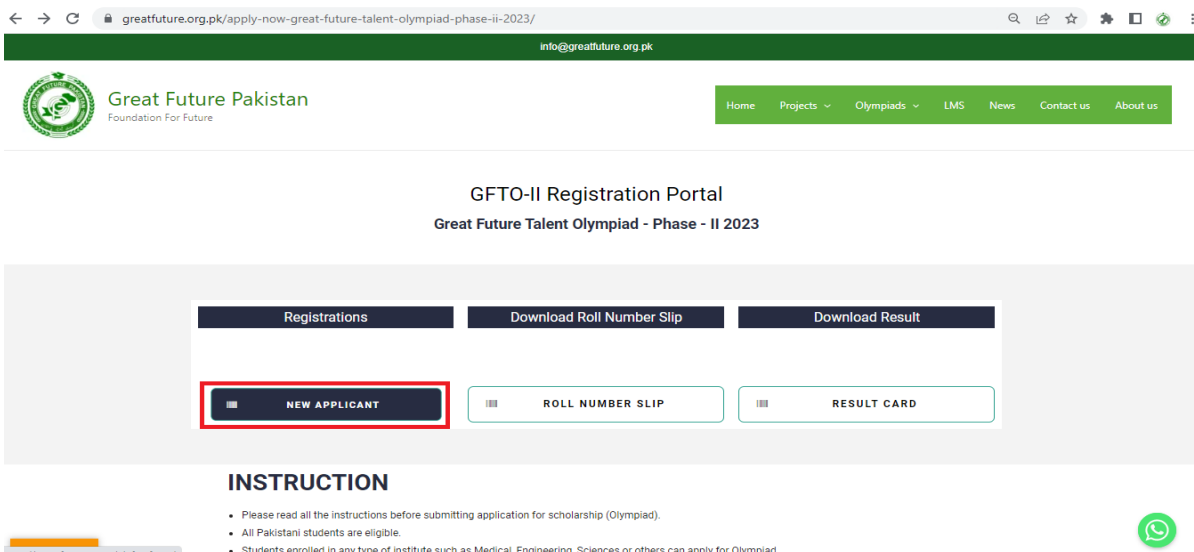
greatfuture.org.pk/apply-now-great-future-talent-olympiad-phase-ii-2023/

info@greatfuture.org.pk

Great Future Pakistan
Foundation For Future

Home Projects Olympiads LMS News Contact us About us

GFTO-II Registration Portal

Great Future Talent Olympiad - Phase - II 2023

| Registrations | Download Roll Number Slip | Download Result |
|---|---|---|
| NEW APPLICANT | ROLL NUMBER SLIP | RESULT CARD |

INSTRUCTION

- Please read all the instructions before submitting application for scholarship (Olympiad).
- All Pakistani students are eligible.
- Students enrolled in any type of institute such as Medical, Engineering, Sciences or others can apply for Olympiad